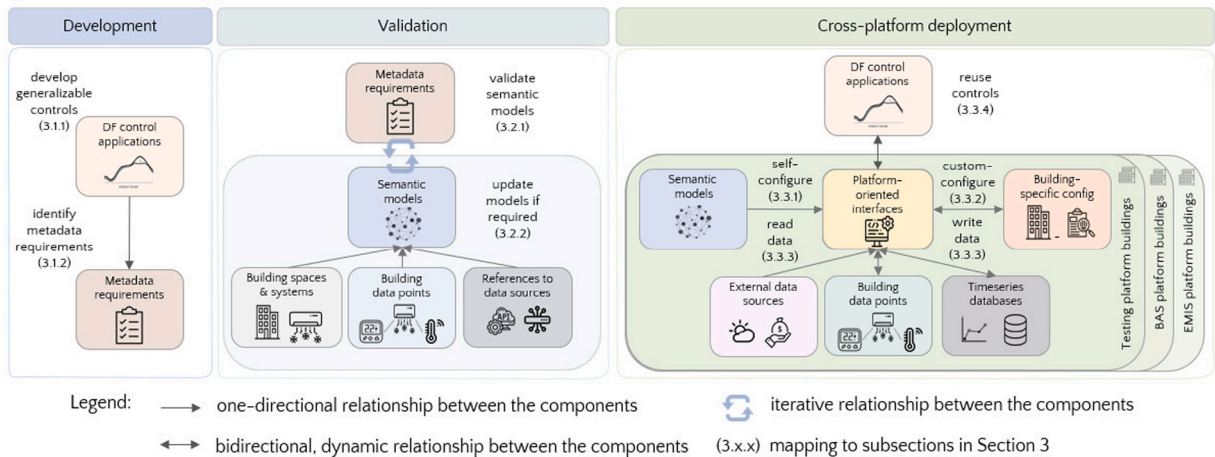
Development

develop generalizable controls (3.1.1)

DF control applications

identify metadata requirements (3.1.2)

Metadata requirements

Validation

Metadata requirements

validate semantic models (3.2.1)

Semantic models

update models if required (3.2.2)

Building spaces & systems

Building data points

References to data sources

Cross-platform deployment

DF control applications

reuse controls (3.3.4)

Semantic models

self-configure (3.3.1)

read data (3.3.3)

Platform-oriented interfaces

custom-configure (3.3.2)

write data (3.3.3)

Building-specific config

External data sources

Building data points

Timeseries databases

Testing platform buildings

BAS platform buildings

EMIS platform buildings

Legend:

one-directional relationship between the components

iterative relationship between the components

bidirectional, dynamic relationship between the components

(3.x.x) mapping to subsections in Section 3